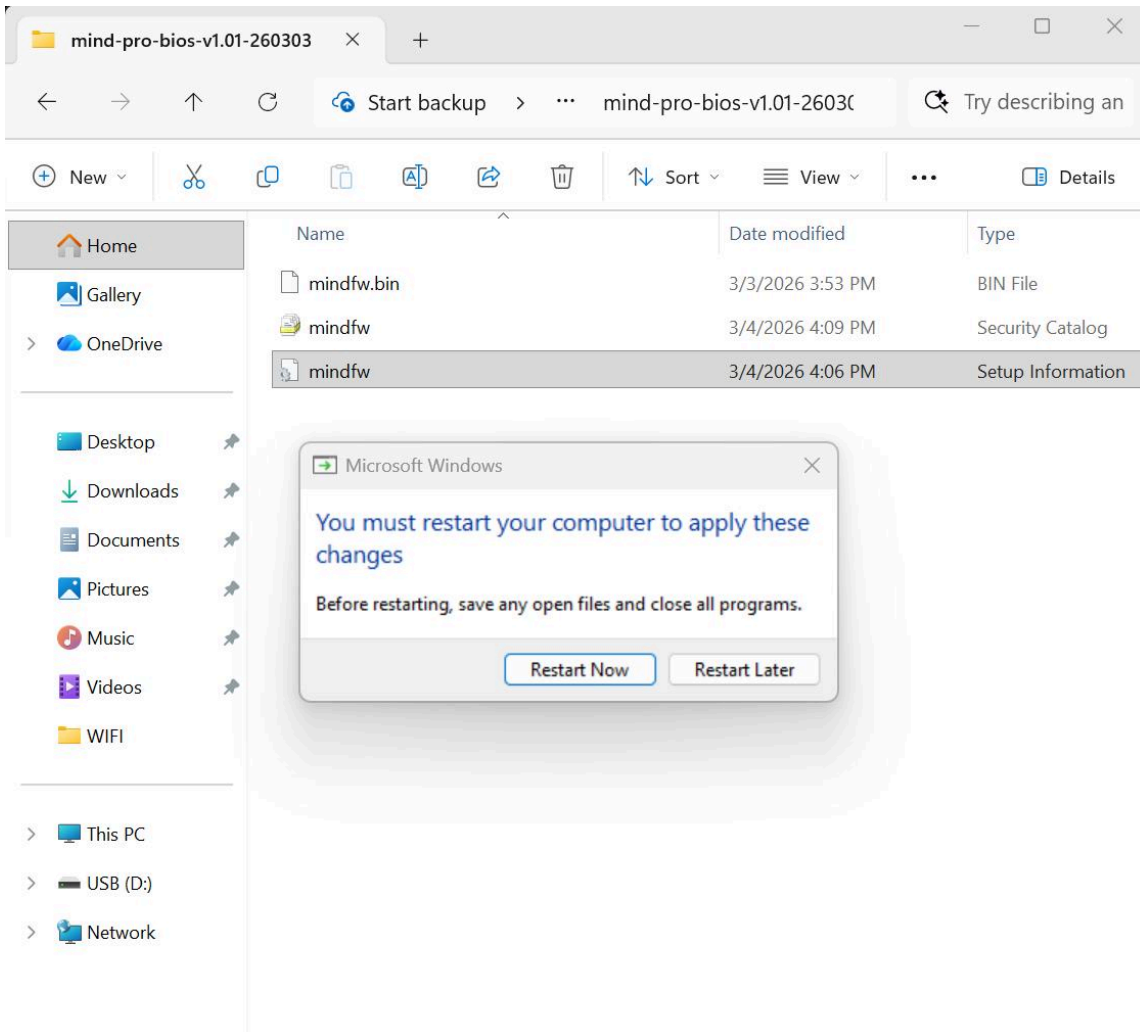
mind-pro-bios-v1.01-260303

Start backup > ··· mind-pro-bios-v1.01-2603(

Try describing an

New Sort View ··· Details

Home
Gallery
OneDrive

Desktop
Downloads
Documents
Pictures
Music
Videos
WIFI

This PC
USB (D:)
Network

| Name | Date modified | Type |
|---|---|---|
| mindfw.bin | 3/3/2026 3:53 PM | BIN File |
| mindfw | 3/4/2026 4:09 PM | Security Catalog |
| mindfw | 3/4/2026 4:06 PM | Setup Information |

Microsoft Windows

You must restart your computer to apply these changes

Before restarting, save any open files and close all programs.

Restart Now Restart Later